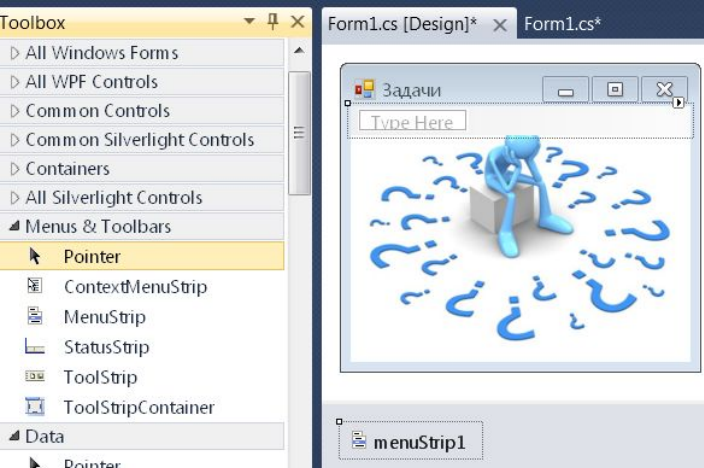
Toolbox
▷ All Windows Forms
▷ All WPF Controls
▷ Common Controls
▷ Common Silverlight Controls
▷ Containers
▷ All Silverlight Controls
◢ Menus & Toolbars
Pointer
ContextMenuStrip
MenuStrip
StatusStrip
ToolStrip
ToolStripContainer
◢ Data
Pointer

Form1.cs [Design]* × Form1.cs*

Задачи

Type Here

menuStrip1